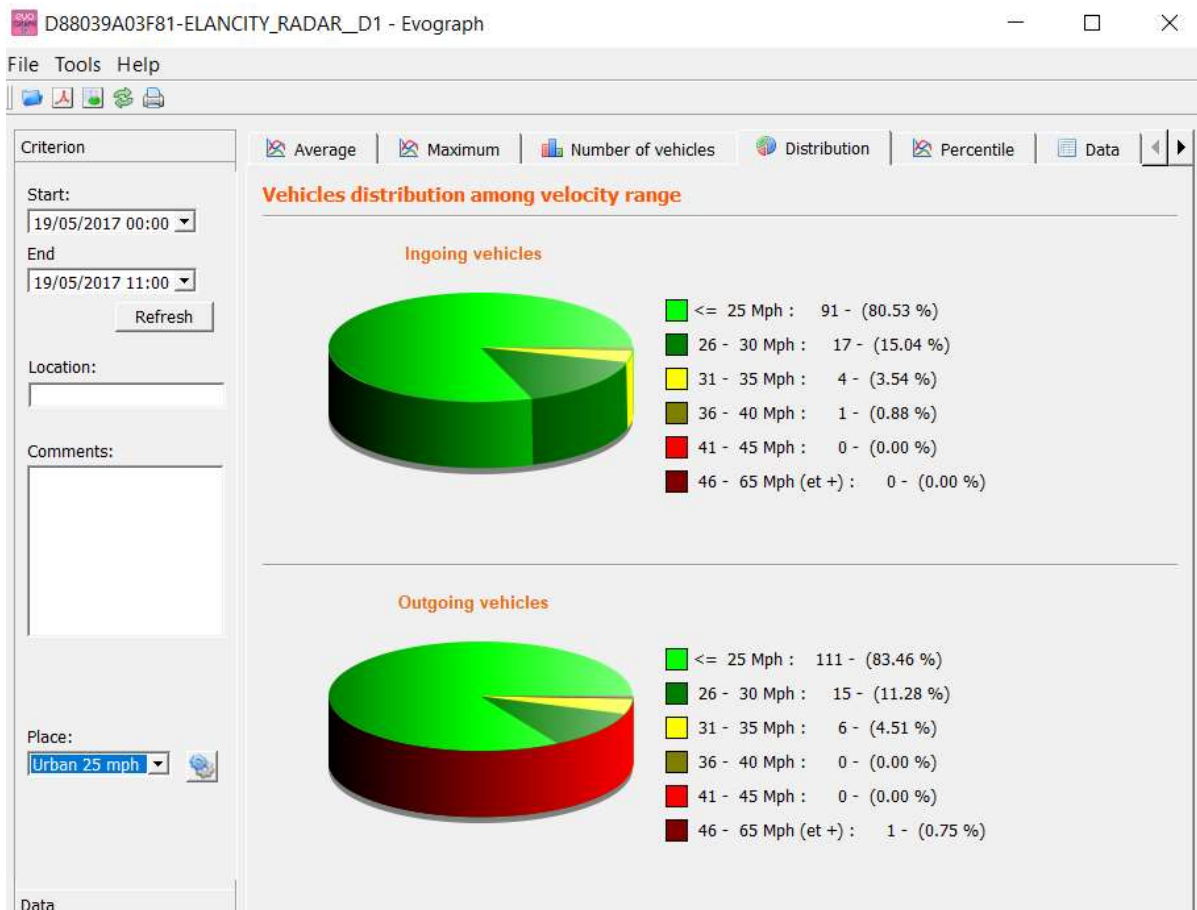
D88039A03F81-ELANCITY_RADAR__D1 - Evograph

File Tools Help

Criterion

Start:
19/05/2017 00:00
End
19/05/2017 11:00
Refresh

Location:

Comments:

Place:
Urban 25 mph

Data

Average | Maximum | Number of vehicles | Distribution | Percentile | Data

Vehicles distribution among velocity range

Ingoing vehicles

<= 25 Mph : 91 - (80.53 %)
26 - 30 Mph : 17 - (15.04 %)
31 - 35 Mph : 4 - (3.54 %)
36 - 40 Mph : 1 - (0.88 %)
41 - 45 Mph : 0 - (0.00 %)
46 - 65 Mph (et +) : 0 - (0.00 %)

Outgoing vehicles

<= 25 Mph : 111 - (83.46 %)
26 - 30 Mph : 15 - (11.28 %)
31 - 35 Mph : 6 - (4.51 %)
36 - 40 Mph : 0 - (0.00 %)
41 - 45 Mph : 0 - (0.00 %)
46 - 65 Mph (et +) : 1 - (0.75 %)